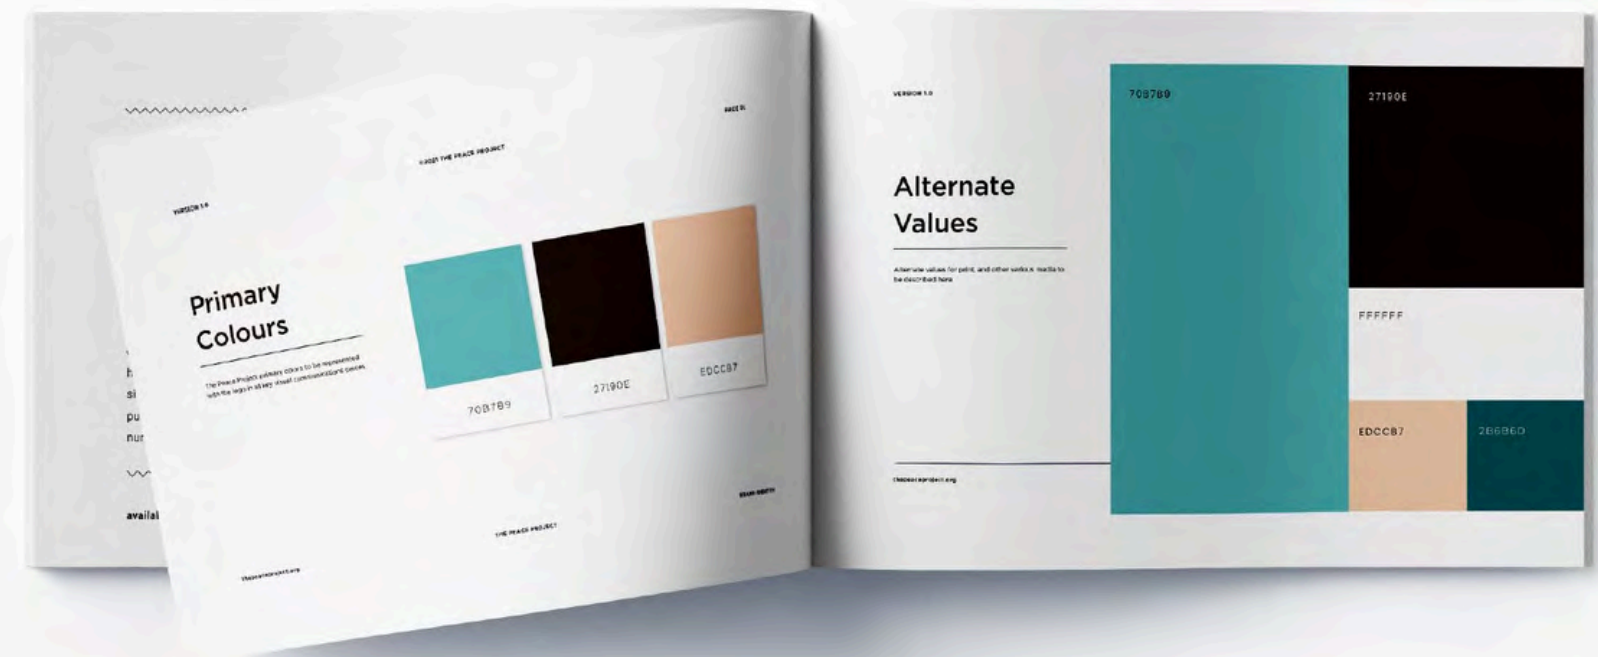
h
si
pu
nu

availa

VERSION 1.0

©2021 THE PEACE PROJECT

PAGE 01

Primary Colours

The Peace Project primary colours to be represented with the logo in all key visual communications pieces.

70B789

27190E

EDCCB7

THE PEACE PROJECT

thepeaceproject.org

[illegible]

VERSION 1.0

Alternate Values

Alternate values for print and other surface media to be described here

thepeaceproject.org

70B789

27190E

FFFFFF

EDCCB7

2B6B60